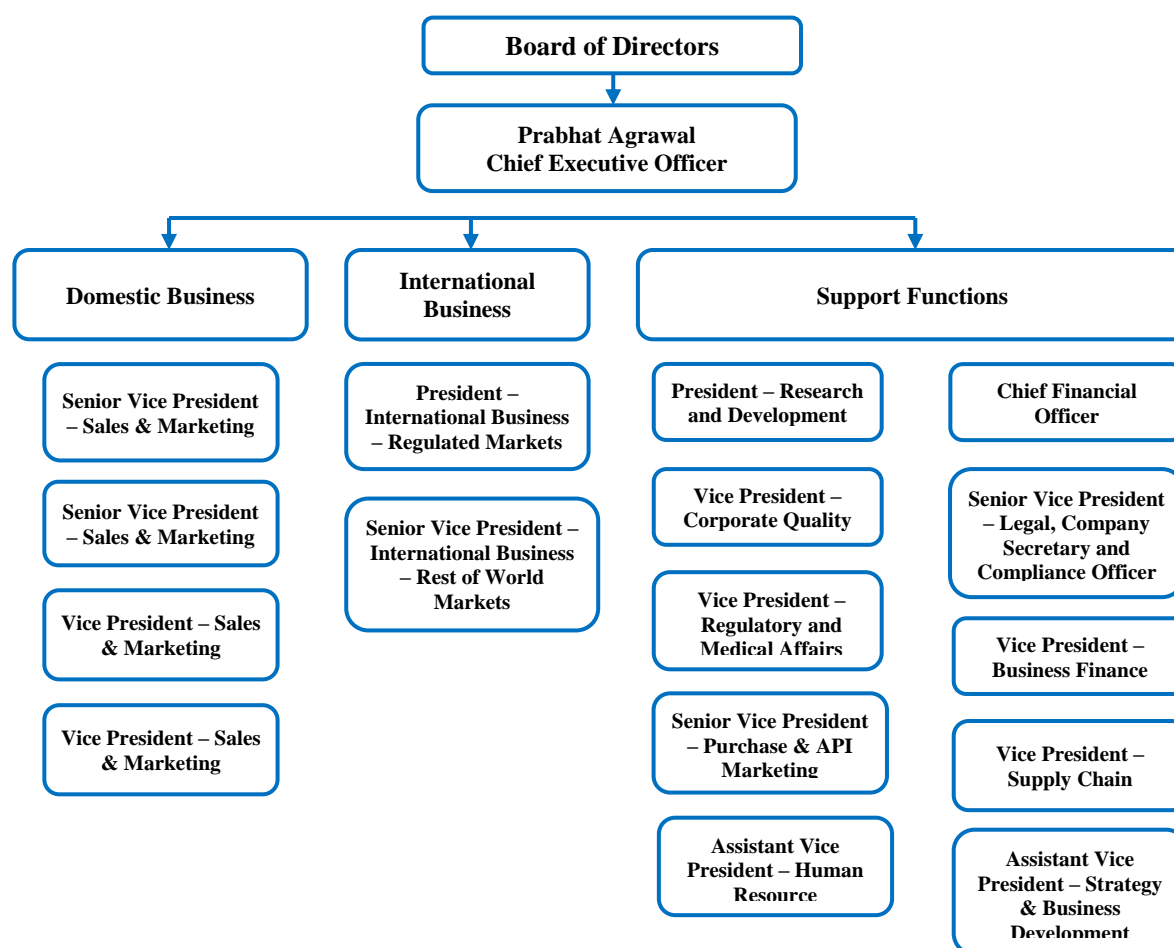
Board of Directors

Prabhat Agrawal
Chief Executive Officer

Domestic Business

International Business

Support Functions

Senior Vice President – Sales & Marketing

Senior Vice President – Sales & Marketing

Vice President – Sales & Marketing

Vice President – Sales & Marketing

President – International Business – Regulated Markets

Senior Vice President – International Business – Rest of World Markets

President – Research and Development

Vice President – Corporate Quality

Vice President – Regulatory and Medical Affairs

Senior Vice President – Purchase & API Marketing

Assistant Vice President – Human Resource

Chief Financial Officer

Senior Vice President – Legal, Company Secretary and Compliance Officer

Vice President – Business Finance

Vice President – Supply Chain

Assistant Vice President – Strategy & Business Development